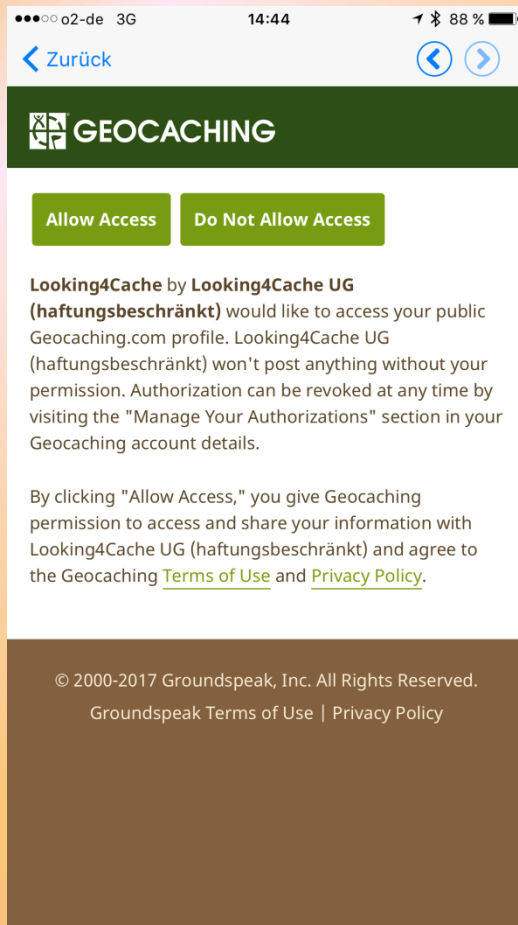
●●●○○ o2-de 3G 14:44 88 %

Zurück

GEOCACHING

Allow Access

Do Not Allow Access

Looking4Cache by Looking4Cache UG (haftungsbeschränkt) would like to access your public Geocaching.com profile. Looking4Cache UG (haftungsbeschränkt) won't post anything without your permission. Authorization can be revoked at any time by visiting the "Manage Your Authorizations" section in your Geocaching account details.

By clicking "Allow Access," you give Geocaching permission to access and share your information with Looking4Cache UG (haftungsbeschränkt) and agree to the Geocaching Terms of Use and Privacy Policy.

© 2000-2017 Groundspeak, Inc. All Rights Reserved.

Groundspeak Terms of Use | Privacy Policy